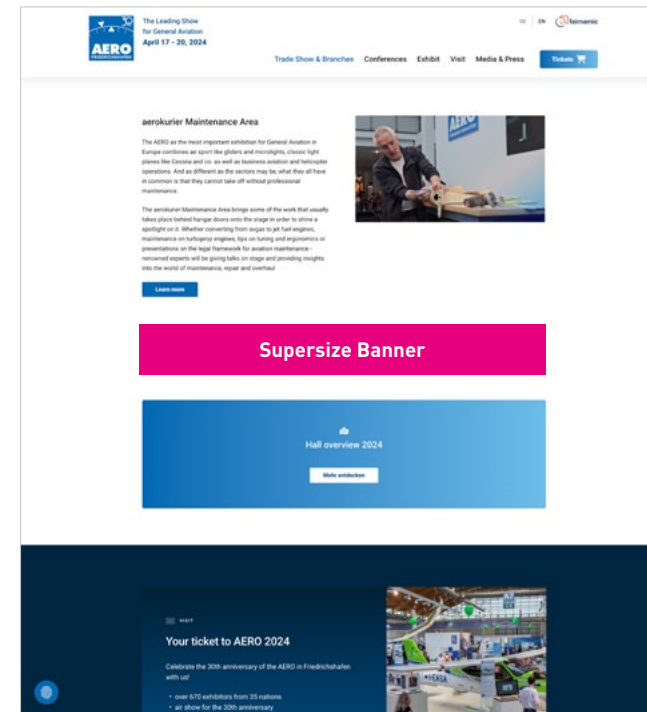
AERO FRIEDRICHSHAFEN

The Leading Show for General Aviation
April 17 - 20, 2024

DE | EN fairnamic

Trade Show & Branches Conferences Exhibit Visit Media & Press Tickets

aerokurier Maintenance Area

The AERO as the most important exhibition for General Aviation in Europe combines air sport like gliders and microlights, classic light planes like Cessna and co. as well as business aviation and helicopter operations. And as different as the sectors may be, what they all have in common is that they cannot take off without professional maintenance.

The aerokurier Maintenance Area brings some of the work that usually takes place behind hangar doors onto the stage in order to shine a spotlight on it. Whether converting from avgas to jet fuel engines, maintenance on turboprop engines, tips on tuning and ergonomics or presentations on the legal framework for aviation maintenance - renowned experts will be giving talks on stage and providing insights into the world of maintenance, repair and overhaul

Learn more

Supersize Banner

Hall overview 2024

Mehr entdecken

VISIT

Your ticket to AERO 2024

Celebrate the 30th anniversary of the AERO in Friedrichshafen with us!

• over 670 exhibitors from 35 nations
• air show for the 30th anniversary